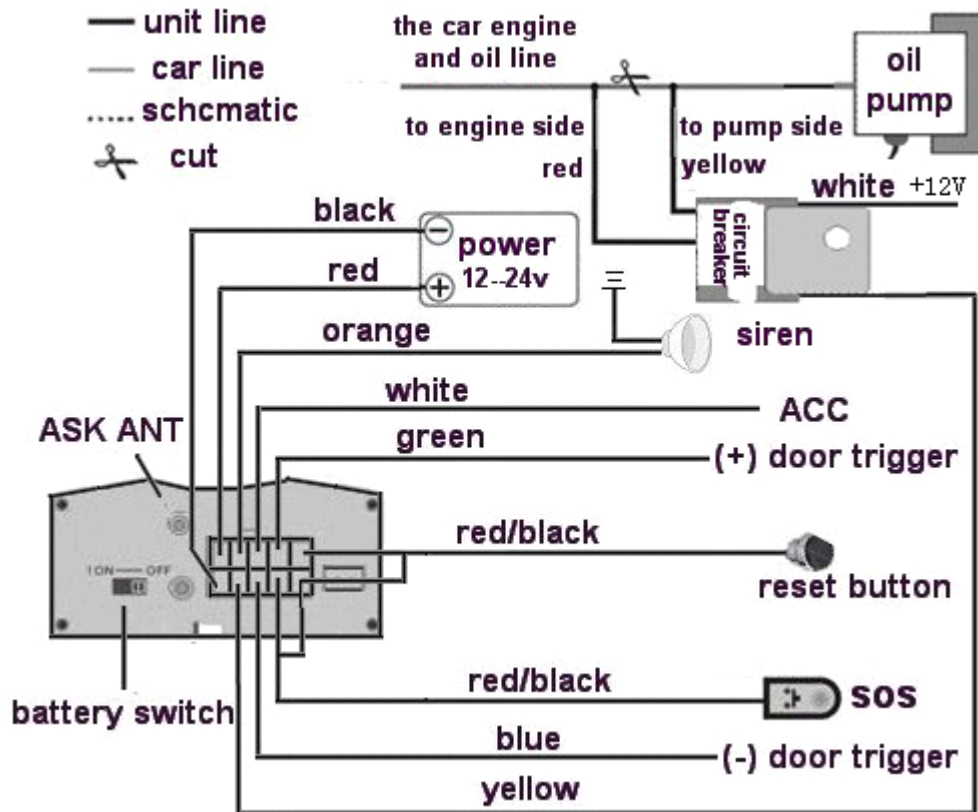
unit line
car line
..... schcmatic
cut

the car engine and oil line

oil pump

to engine side
red

to pump side
yellow

white +12V

circuit breaker

black
red

power
12--24v

orange

siren

white

ACC

ASK ANT

green

(+) door trigger

1ON —— OFF

red/black

reset button

red/black

SOS

battery switch

blue

(-) door trigger

yellow